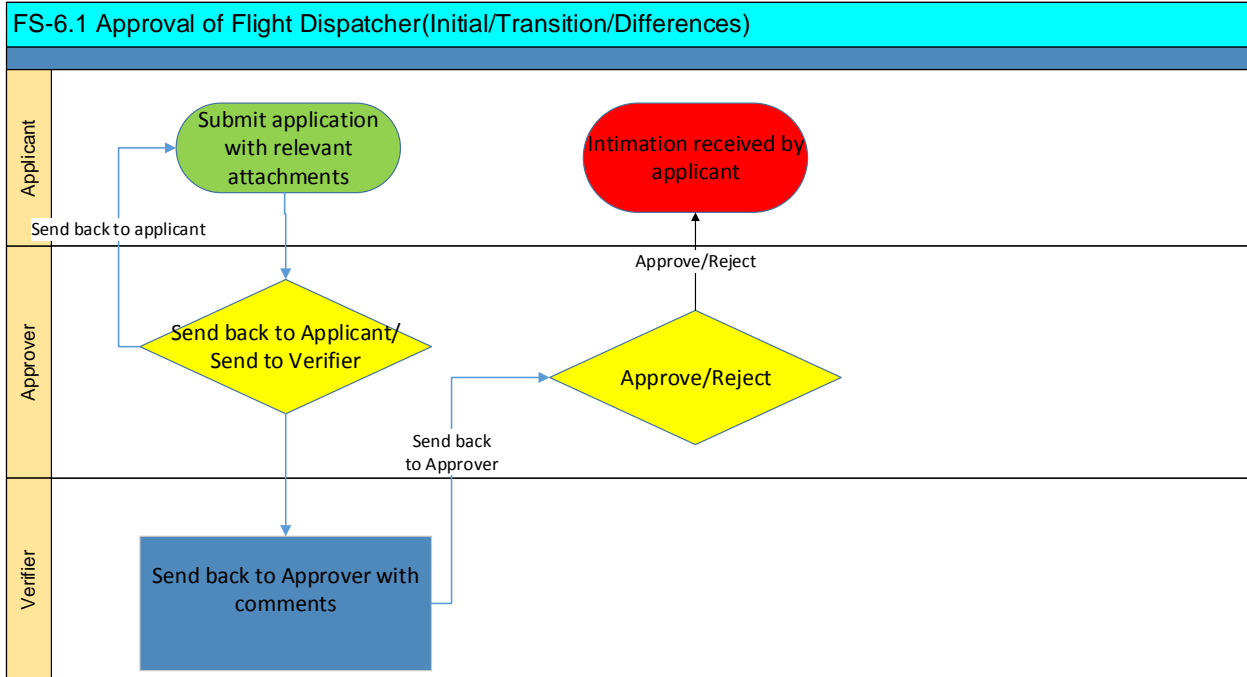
FS-6.1 Approval of Flight Dispatcher(Initial/Transition/Differences)

Applicant

Submit application with relevant attachments

Intimation received by applicant

Send back to applicant

Approver

Approve/Reject

Send back to Applicant/ Send to Verifier

Approve/Reject

Send back to Approver

Verifier

Send back to Approver with comments